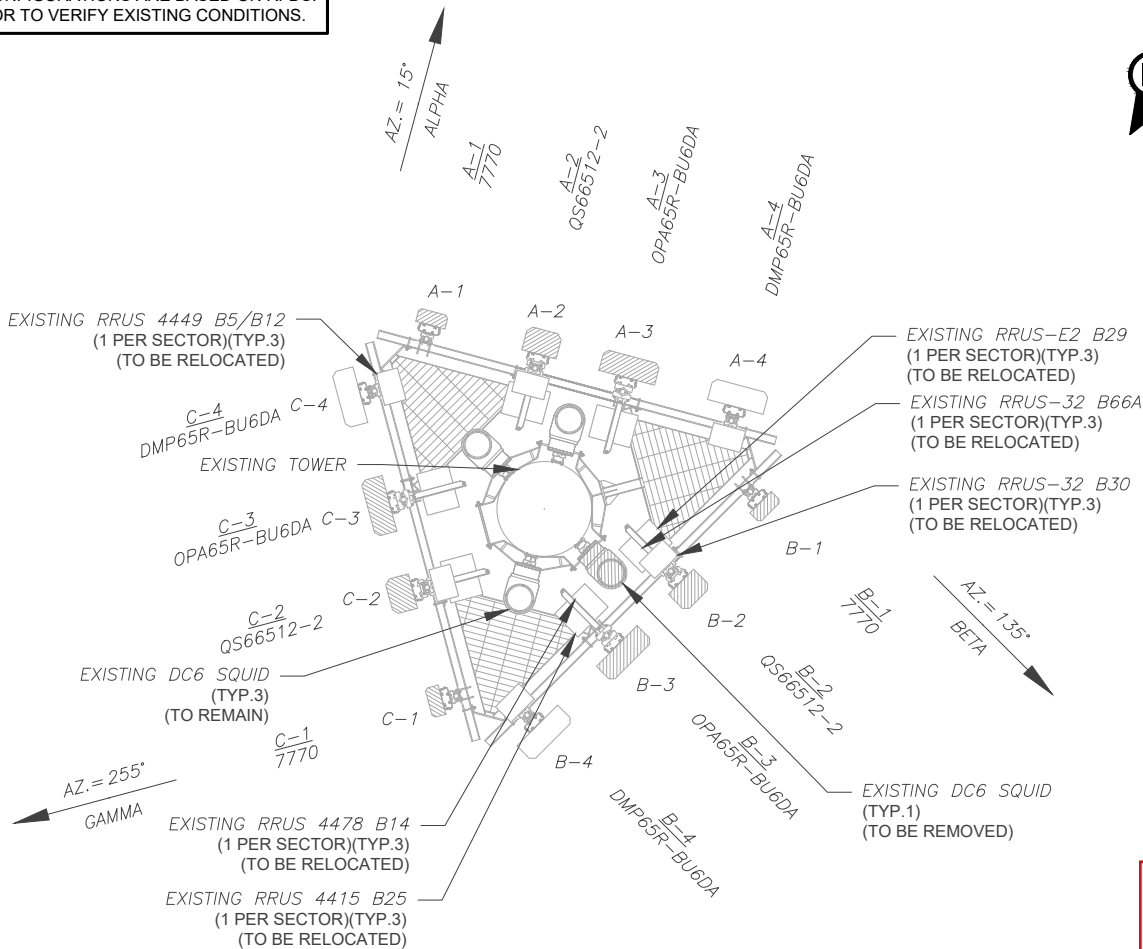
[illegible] ARE BASED ON RFDS.
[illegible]OR TO VERIFY EXISTING CONDITIONS.

AZ.= 15°
ALPHA

A−1
7770

A−2
QS66512−2

A−3
OPA65R−BU6DA

A−4
DMP65R−BU6DA

A−1

A−2

A−3

A−4

EXISTING RRUS 4449 B5/B12
(1 PER SECTOR)(TYP.3)
(TO BE RELOCATED)

C−4
DMP65R−BU6DA C−4

EXISTING TOWER

C−3
OPA65R−BU6DA C−3

C−2
QS66512−2 C−2

EXISTING DC6 SQUID
(TYP.3)
(TO REMAIN)

C−1
7770 C−1

AZ.= 255°
GAMMA

EXISTING RRUS−E2 B29
(1 PER SECTOR)(TYP.3)
(TO BE RELOCATED)

EXISTING RRUS−32 B66A
(1 PER SECTOR)(TYP.3)
(TO BE RELOCATED)

EXISTING RRUS−32 B30
(1 PER SECTOR)(TYP.3)
(TO BE RELOCATED)

B−1

B−2

B−3

B−4

B−1
7770

AZ.= 135°
BETA

B−2
QS66512−2

B−3
OPA65R−BU6DA

B−4
DMP65R−BU6DA

EXISTING DC6 SQUID
(TYP.1)
(TO BE REMOVED)

EXISTING RRUS 4478 B14
(1 PER SECTOR)(TYP.3)
(TO BE RELOCATED)

EXISTING RRUS 4415 B25
(1 PER SECTOR)(TYP.3)
(TO BE RELOCATED)